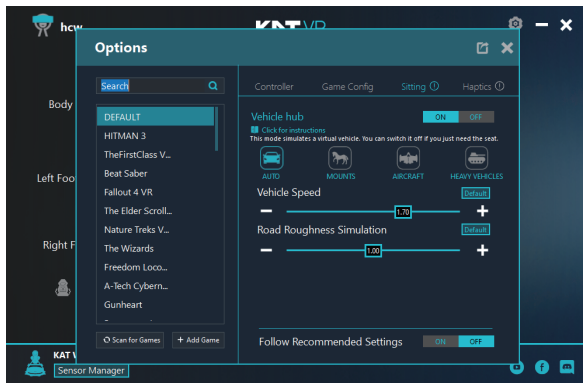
hcw

KAT VR

Body

Left Foo

Right F

KAT V

Sensor Manager

Options

Search

DEFAULT

HITMAN 3

TheFirstClass V...

Beat Saber

Fallout 4 VR

The Elder Scroll...

Nature Treks V...

The Wizards

Freedom Loco...

A-Tech Cybern...

Gunheart

Scan for Games

+ Add Game

Controller

Game Config

Sitting ⓘ

Haptics ⓘ

Vehicle hub

ON

OFF

Click for instructions

This mode simulates a virtual vehicle. You can switch it off if you just need the seat.

AUTO

MOUNTS

AIRCRAFT

HEAVY VEHICLES

Vehicle Speed

Default

1.70

Road Roughness Simulation

Default

1.00

Follow Recommended Settings

ON

OFF